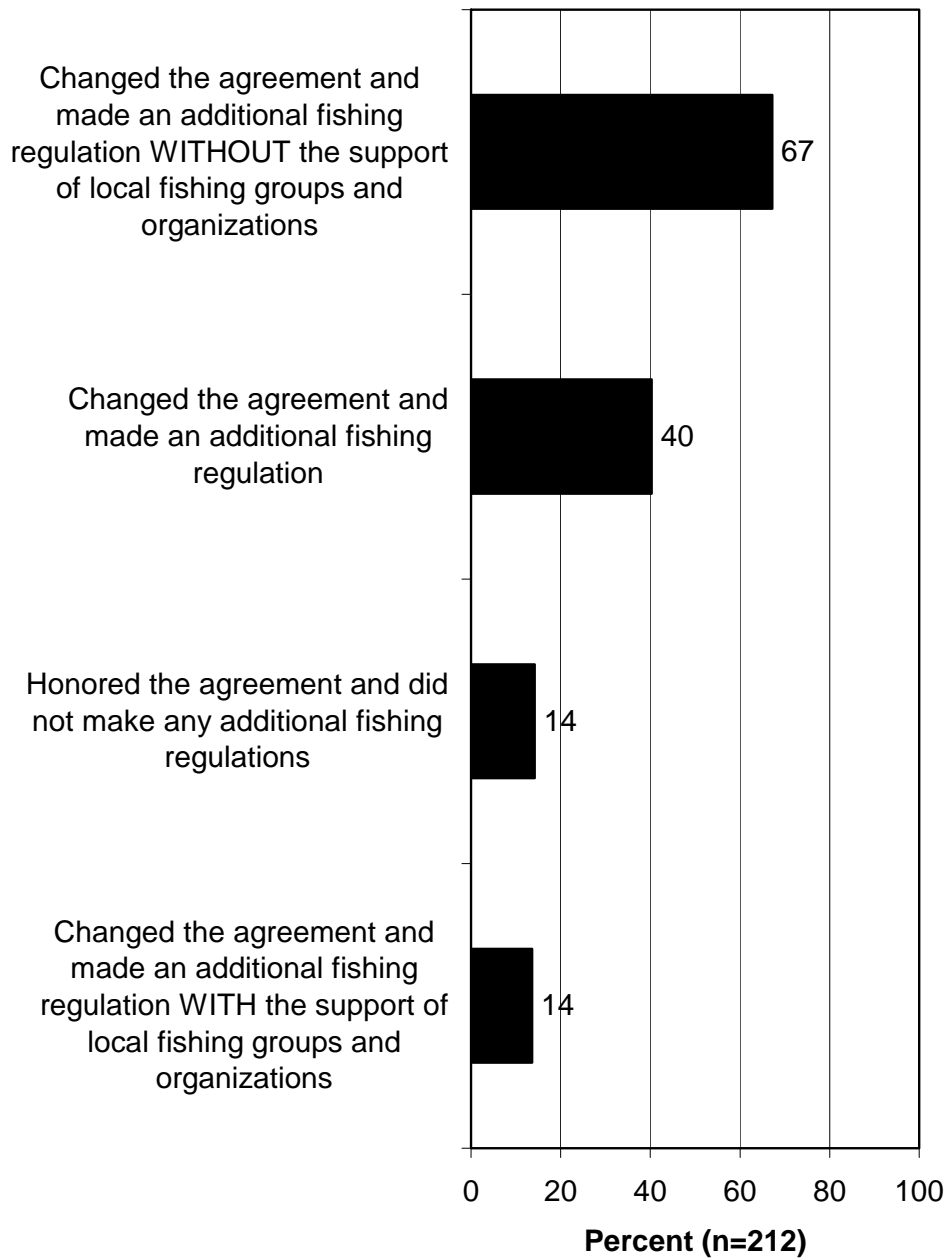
Changed the agreement and made an additional fishing regulation WITHOUT the support of local fishing groups and organizations

67

Changed the agreement and made an additional fishing regulation

40

Honored the agreement and did not make any additional fishing regulations

14

Changed the agreement and made an additional fishing regulation WITH the support of local fishing groups and organizations

14

0 20 40 60 80 100

Percent (n=212)